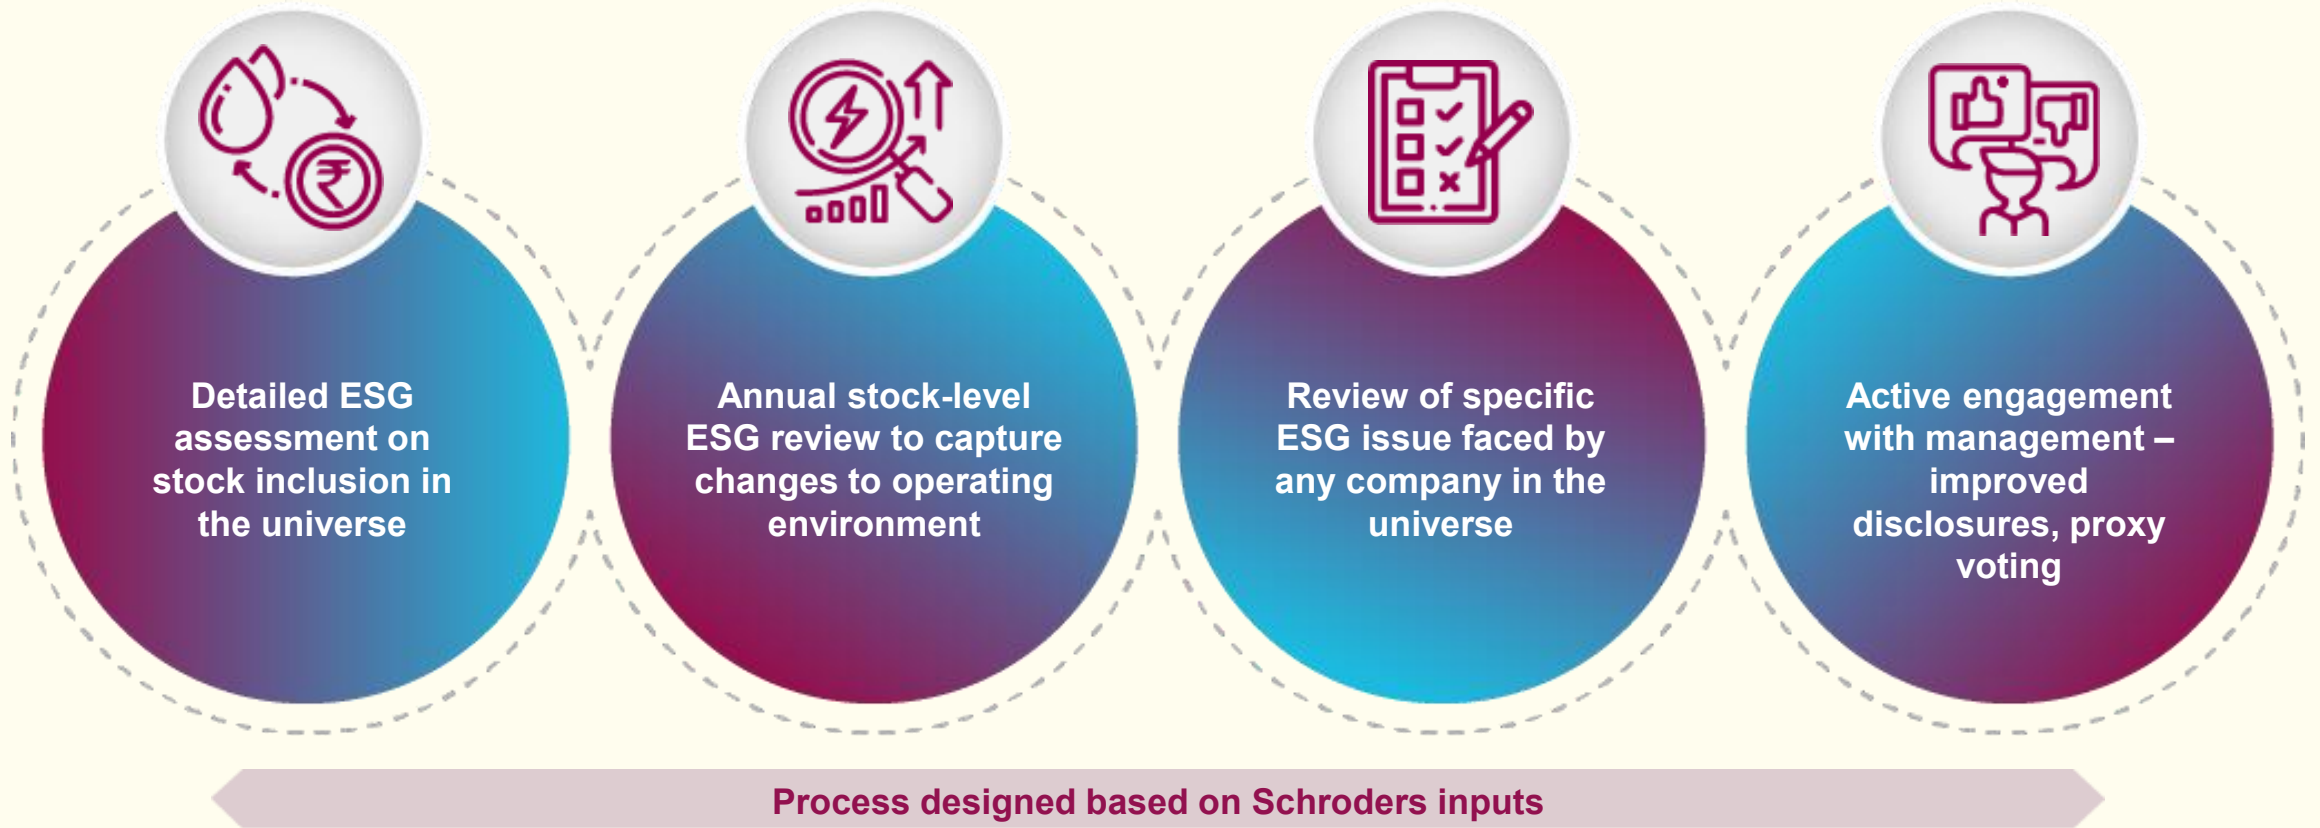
Detailed ESG assessment on stock inclusion in the universe

Annual stock-level ESG review to capture changes to operating environment

Review of specific ESG issue faced by any company in the universe

Active engagement with management – improved disclosures, proxy voting

Process designed based on Schroders inputs